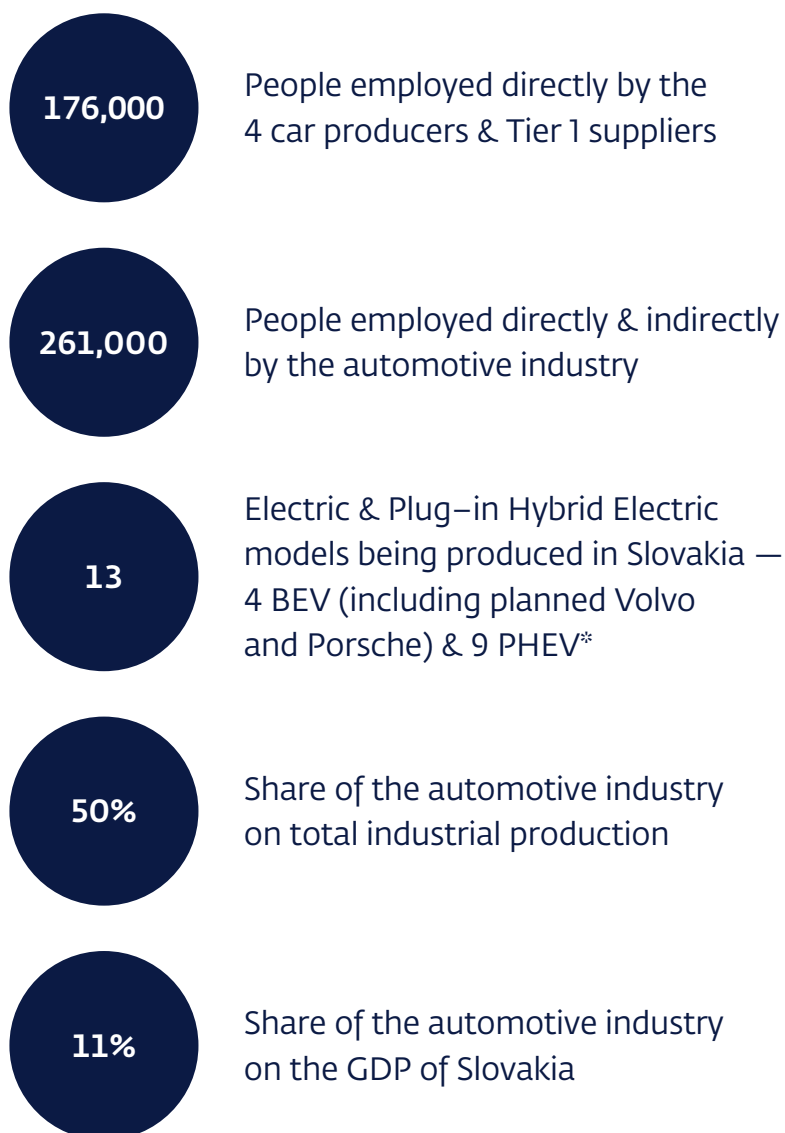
176,000

People employed directly by the 4 car producers & Tier 1 suppliers

261,000

People employed directly & indirectly by the automotive industry

13

Electric & Plug-in Hybrid Electric models being produced in Slovakia — 4 BEV (including planned Volvo and Porsche) & 9 PHEV*

50%

Share of the automotive industry on total industrial production

11%

Share of the automotive industry on the GDP of Slovakia